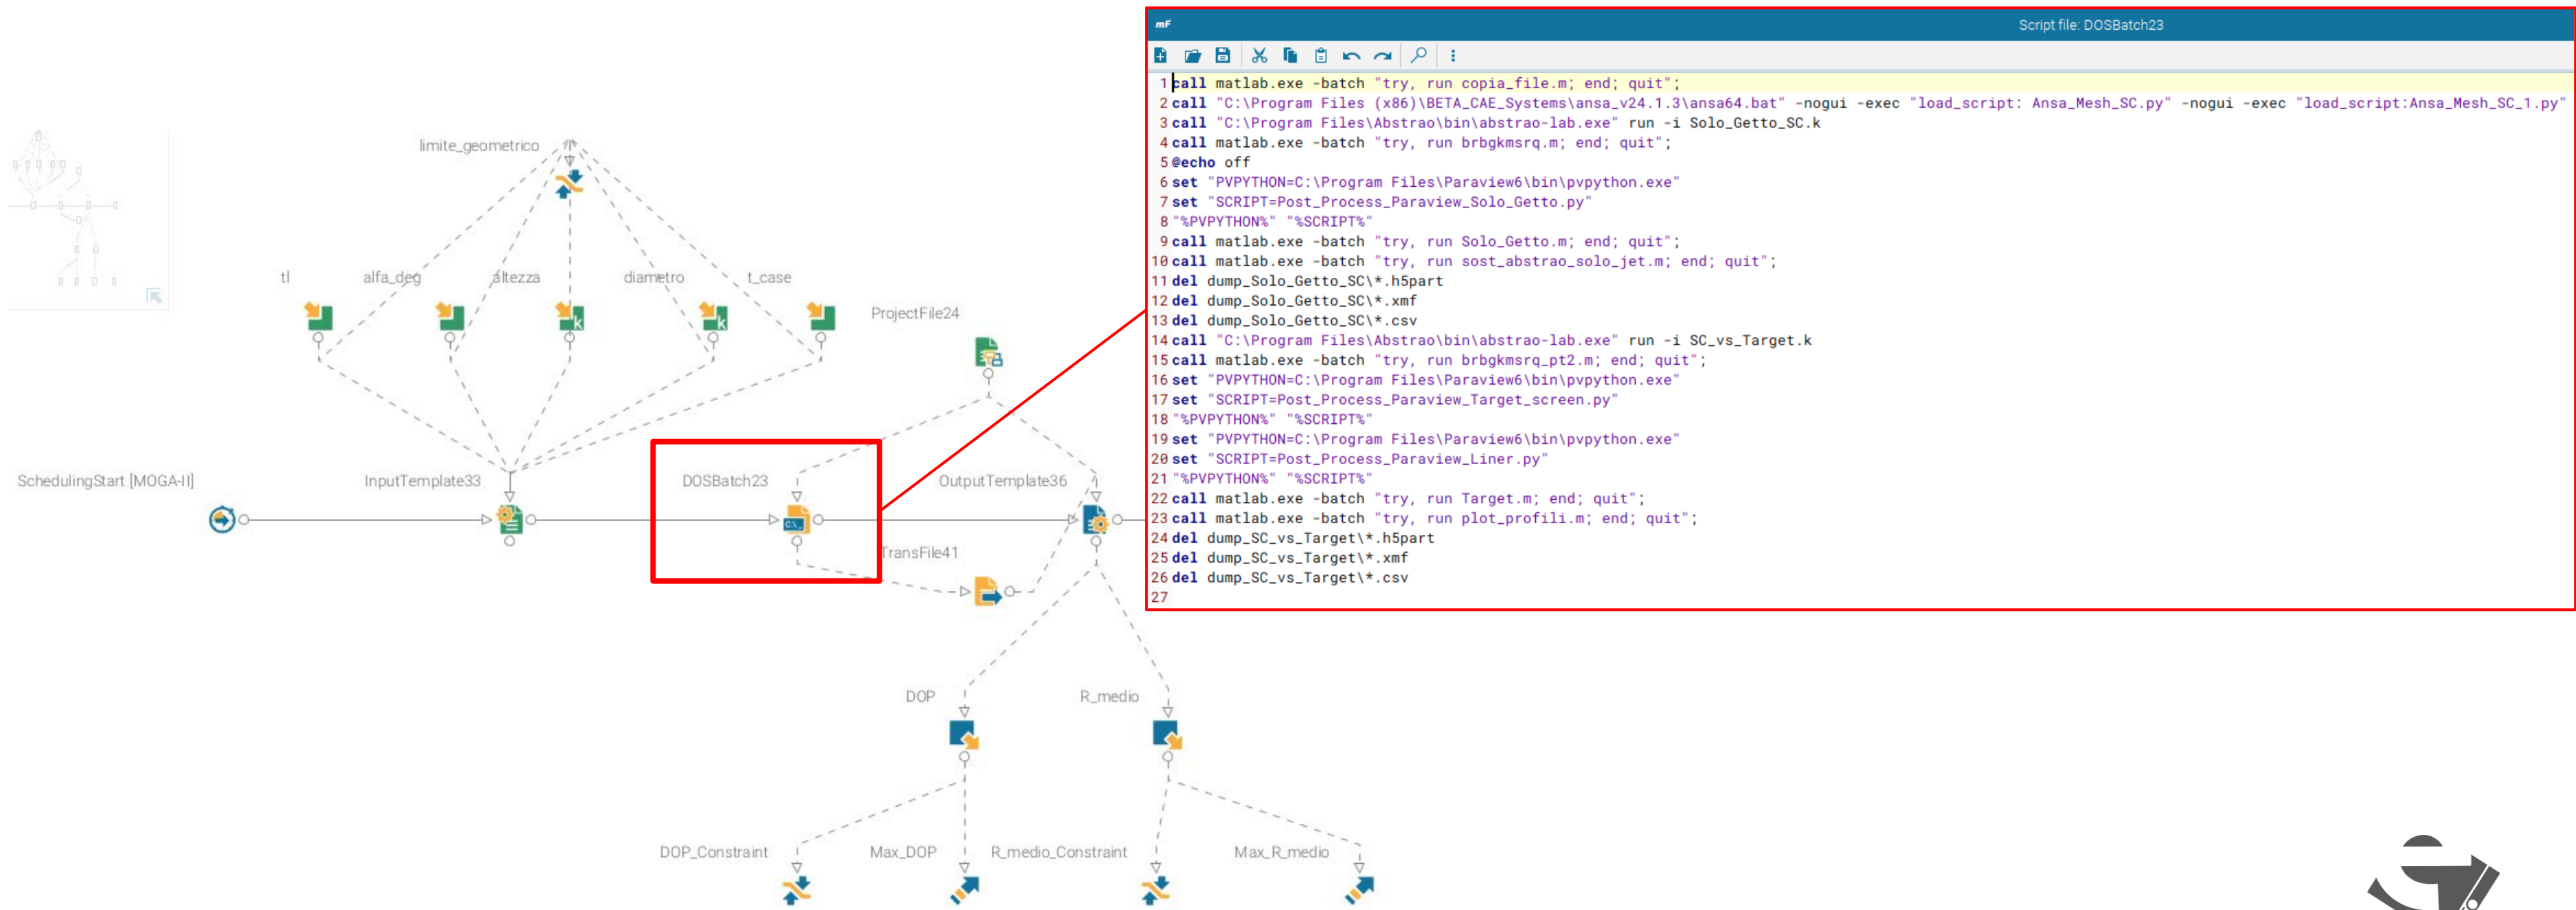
limite_geometrico

tl alfa_deg altezza diametro t_case

ProjectFile24

SchedulingStart [MOGA-II] InputTemplate33 DOSBatch23 OutputTemplate36

TransFile41

DOP R_medio

DOP_Constraint Max_DOP R_medio_Constraint Max_R_medio

mF Script file: DOSBatch23

1 call matlab.exe -batch "try, run copia_file.m; end; quit";
2 call "C:\Program Files (x86)\BETA_CAE_Systems\ansa_v24.1.3\ansa64.bat" -nogui -exec "load_script: Ansa_Mesh_SC.py" -nogui -exec "load_script:Ansa_Mesh_SC_1.py"
3 call "C:\Program Files\Abstrao\bin\abstrao-lab.exe" run -i Solo_Getto_SC.k
4 call matlab.exe -batch "try, run brbgkmsrq.m; end; quit";
5 @echo off
6 set "PVPYTHON=C:\Program Files\Paraview6\bin\pvpython.exe"
7 set "SCRIPT=Post_Process_Paraview_Solo_Getto.py"
8 "%PVPYTHON%" "%SCRIPT%"
9 call matlab.exe -batch "try, run Solo_Getto.m; end; quit";
10 call matlab.exe -batch "try, run sost_abstrao_solo_jet.m; end; quit";
11 del dump_Solo_Getto_SC\*.h5part
12 del dump_Solo_Getto_SC\*.xmf
13 del dump_Solo_Getto_SC\*.csv
14 call "C:\Program Files\Abstrao\bin\abstrao-lab.exe" run -i SC_vs_Target.k
15 call matlab.exe -batch "try, run brbgkmsrq_pt2.m; end; quit";
16 set "PVPYTHON=C:\Program Files\Paraview6\bin\pvpython.exe"
17 set "SCRIPT=Post_Process_Paraview_Target_screen.py"
18 "%PVPYTHON%" "%SCRIPT%"
19 set "PVPYTHON=C:\Program Files\Paraview6\bin\pvpython.exe"
20 set "SCRIPT=Post_Process_Paraview_Liner.py"
21 "%PVPYTHON%" "%SCRIPT%"
22 call matlab.exe -batch "try, run Target.m; end; quit";
23 call matlab.exe -batch "try, run plot_profili.m; end; quit";
24 del dump_SC_vs_Target\*.h5part
25 del dump_SC_vs_Target\*.xmf
26 del dump_SC_vs_Target\*.csv
27